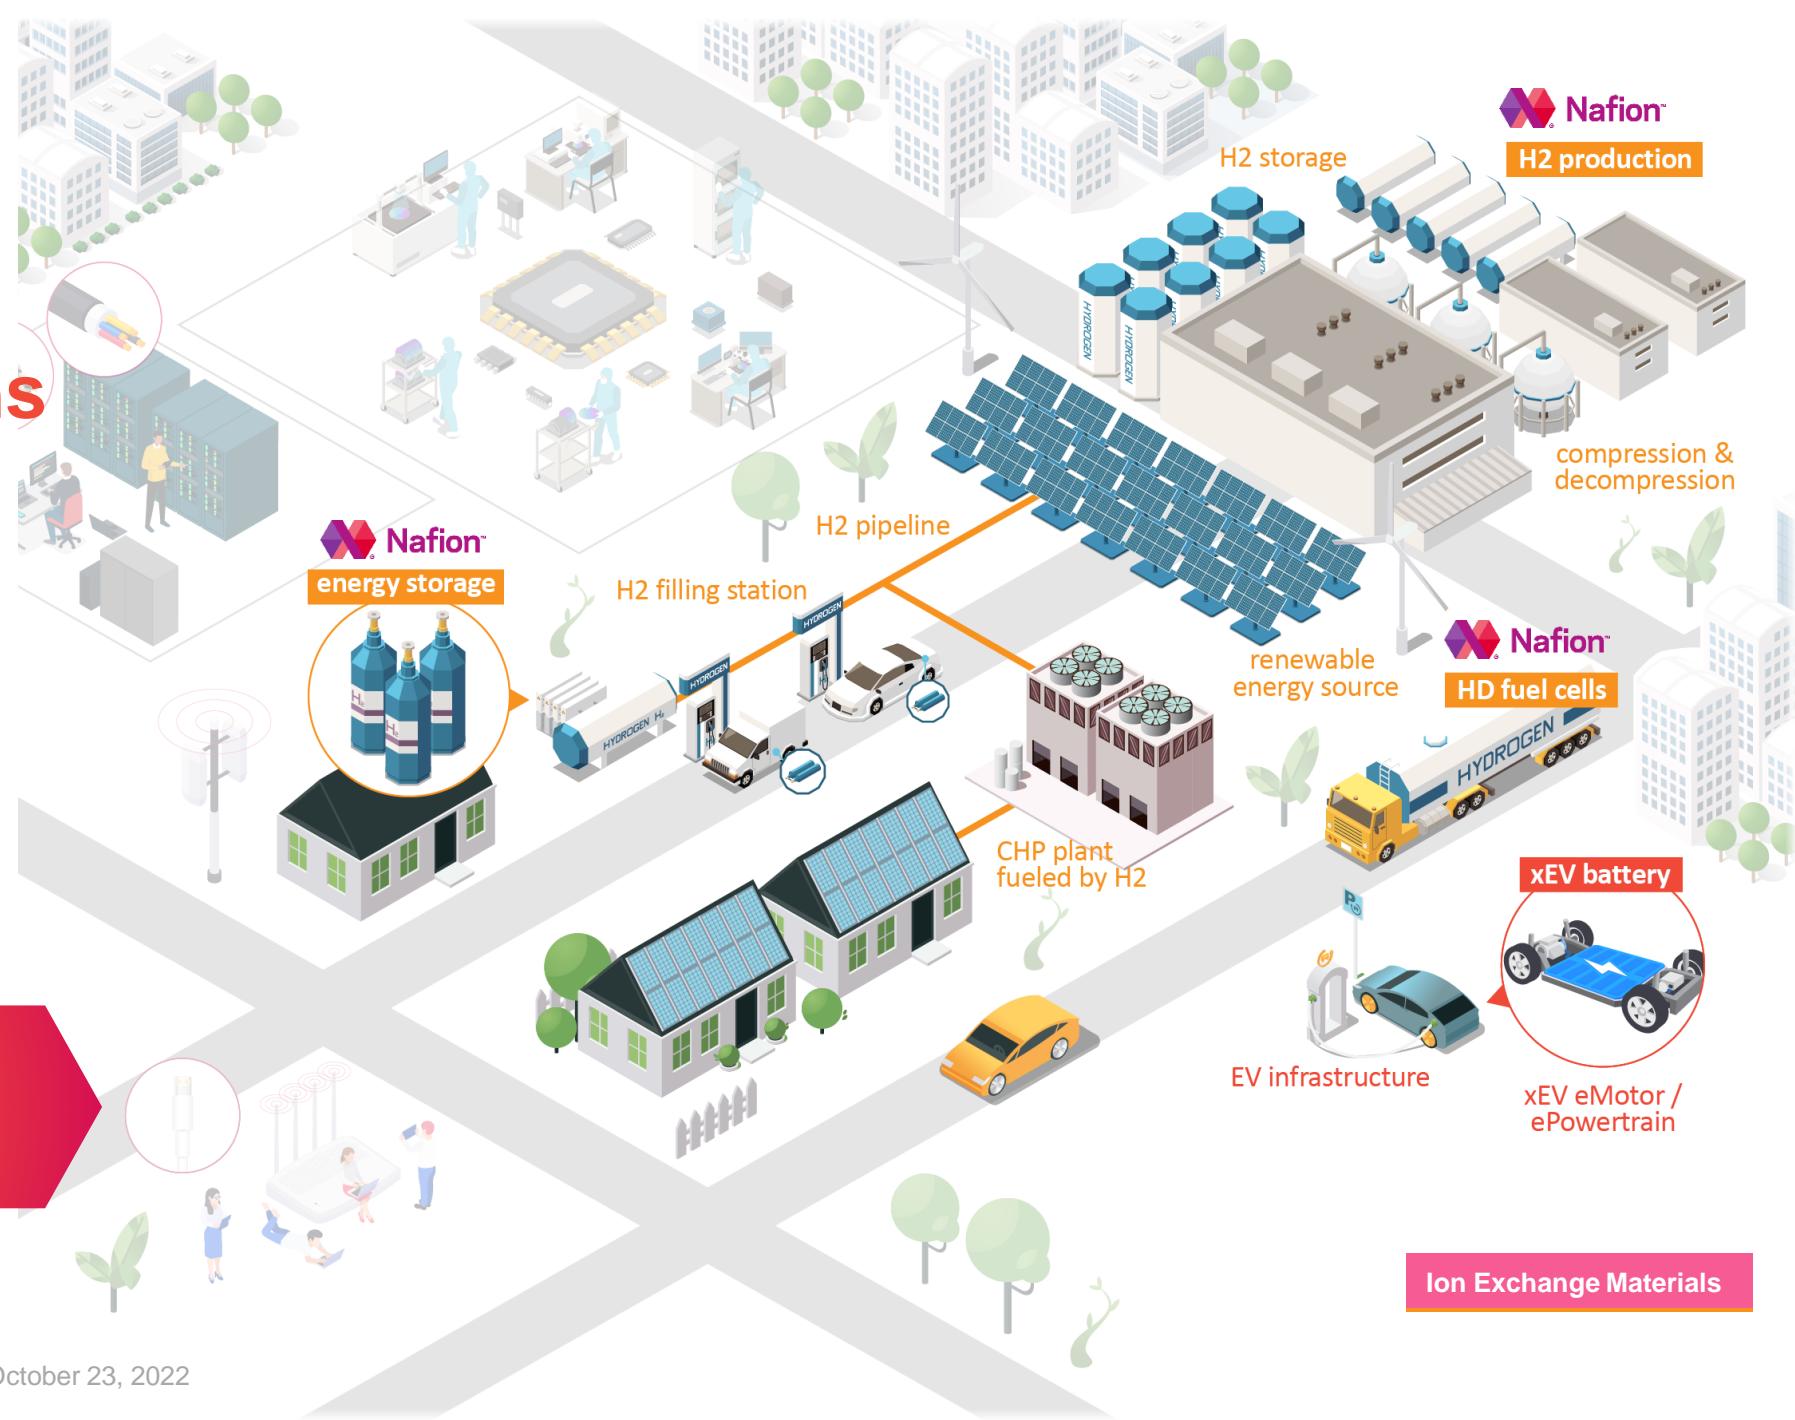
Nafion™
H2 production

H2 storage

compression & decompression

H2 pipeline

Nafion™
energy storage

H2 filling station

HYDROGEN

HYDROGEN

HYDROGEN H₂

HYDROGEN

HYDROGEN

renewable energy source

Nafion™
HD fuel cells

HYDROGEN

CHP plant fueled by H2

xEV battery

EV infrastructure

xEV eMotor / ePowertrain

s

Ion Exchange Materials

ctober 23, 2022